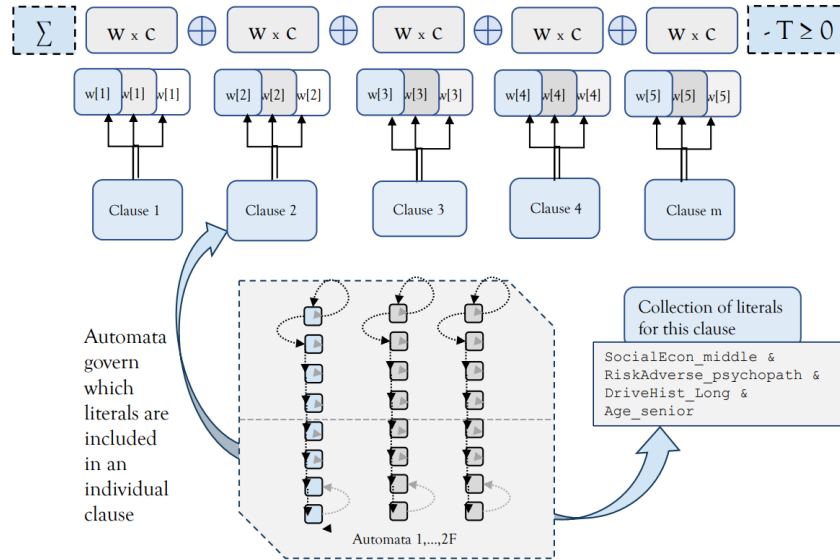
$\sum$ w x c $\oplus$ w x c $\oplus$ w x c $\oplus$ w x c $\oplus$ w x c $-T \geq 0$

w[1] w[1] w[1]
w[2] w[2] w[2]
w[3] w[3] w[3]
w[4] w[4] w[4]
w[5] w[5] w[5]

Clause 1
Clause 2
Clause 3
Clause 4
Clause m

Automata govern which literals are included in an individual clause

Automata 1,...,2F

Collection of literals for this clause

SocialEcon_middle &
RiskAdverse_psychopath &
DriveHist_Long &
Age_senior